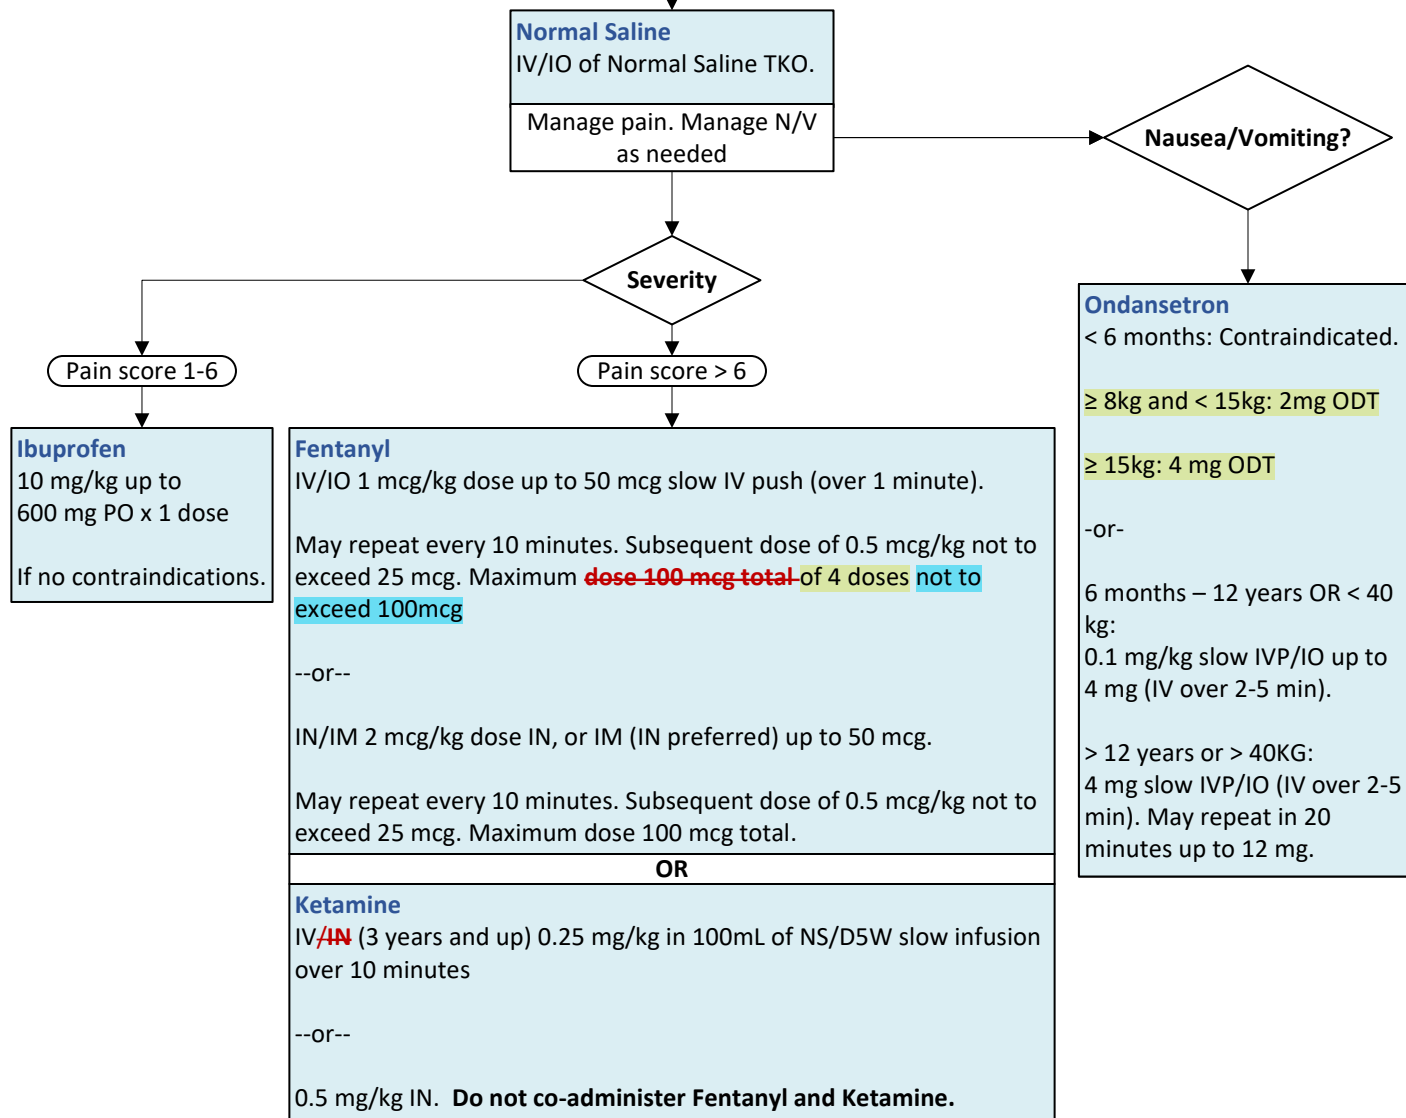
Normal Saline
IV/IO of Normal Saline TKO.

Manage pain. Manage N/V as needed

Nausea/Vomiting?

Severity

Pain score 1-6

Pain score > 6

Ibuprofen
10 mg/kg up to 600 mg PO x 1 dose

If no contraindications.

Fentanyl
IV/IO 1 mcg/kg dose up to 50 mcg slow IV push (over 1 minute).

May repeat every 10 minutes. Subsequent dose of 0.5 mcg/kg not to exceed 25 mcg. Maximum ~~dose 100 mcg total~~ of 4 doses not to exceed 100mcg

--or--

IN/IM 2 mcg/kg dose IN, or IM (IN preferred) up to 50 mcg.

May repeat every 10 minutes. Subsequent dose of 0.5 mcg/kg not to exceed 25 mcg. Maximum dose 100 mcg total.

OR

Ketamine
IV~~/IN~~ (3 years and up) 0.25 mg/kg in 100mL of NS/D5W slow infusion over 10 minutes

--or--

0.5 mg/kg IN. **Do not co-administer Fentanyl and Ketamine.**

Ondansetron
< 6 months: Contraindicated.

≥ 8kg and < 15kg: 2mg ODT

≥ 15kg: 4 mg ODT

-or-

6 months – 12 years OR < 40 kg:
0.1 mg/kg slow IVP/IO up to 4 mg (IV over 2-5 min).

> 12 years or > 40KG:
4 mg slow IVP/IO (IV over 2-5 min). May repeat in 20 minutes up to 12 mg.